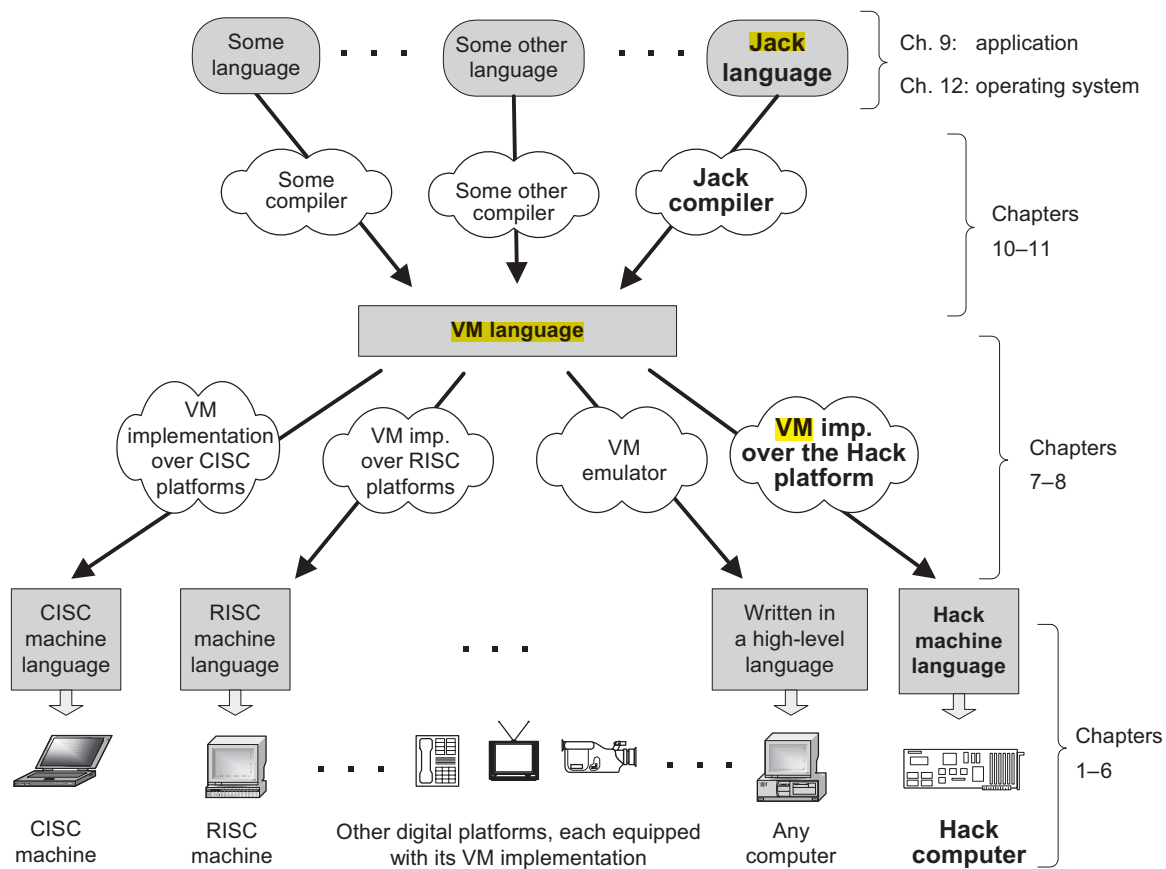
Some language

. . .

Some other language

. . .

Jack language

Ch. 9: application

Ch. 12: operating system

Some compiler

Some other compiler

Jack compiler

Chapters 10–11

VM language

VM implementation over CISC platforms

VM imp. over RISC platforms

VM emulator

VM imp. over the Hack platform

Chapters 7–8

CISC machine language

RISC machine language

. . .

Written in a high-level language

Hack machine language

. . .

. . .

Chapters 1–6

CISC machine

RISC machine

Other digital platforms, each equipped with its VM implementation

Any computer

Hack computer